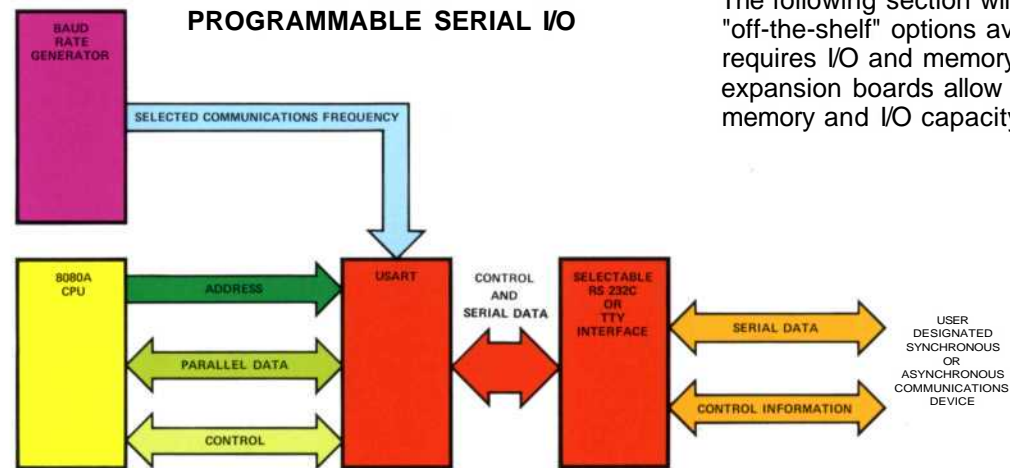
PROGRAMMABLE SERIAL I/O

The following section wi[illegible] "off-the-shelf" options av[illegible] requires I/O and memory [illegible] expansion boards allow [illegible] memory and I/O capacity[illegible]

BAUD RATE GENERATOR

SELECTED COMMUNICATIONS FREQUENCY

8080A CPU

ADDRESS

PARALLEL DATA

CONTROL

USART

CONTROL AND SERIAL DATA

SELECTABLE RS 232C OR TTY INTERFACE

SERIAL DATA

CONTROL INFORMATION

USER DESIGNATED SYNCHRONOUS OR ASYNCHRONOUS COMMUNICATIONS DEVICE